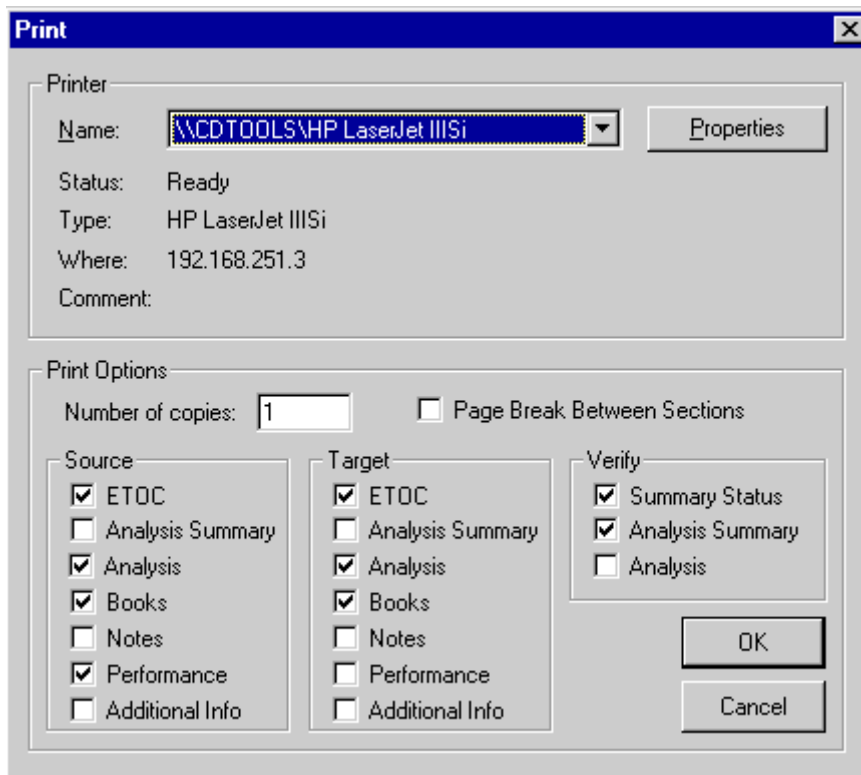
Print

Printer

Name: \\CDTOOLS\HP LaserJet IIISi

Properties

Status: Ready

Type: HP LaserJet IIISi

Where: 192.168.251.3

Comment:

Print Options

Number of copies: 1

Page Break Between Sections

Source

ETOC

Analysis Summary

Analysis

Books

Notes

Performance

Additional Info

Target

ETOC

Analysis Summary

Analysis

Books

Notes

Performance

Additional Info

Verify

Summary Status

Analysis Summary

Analysis

OK

Cancel